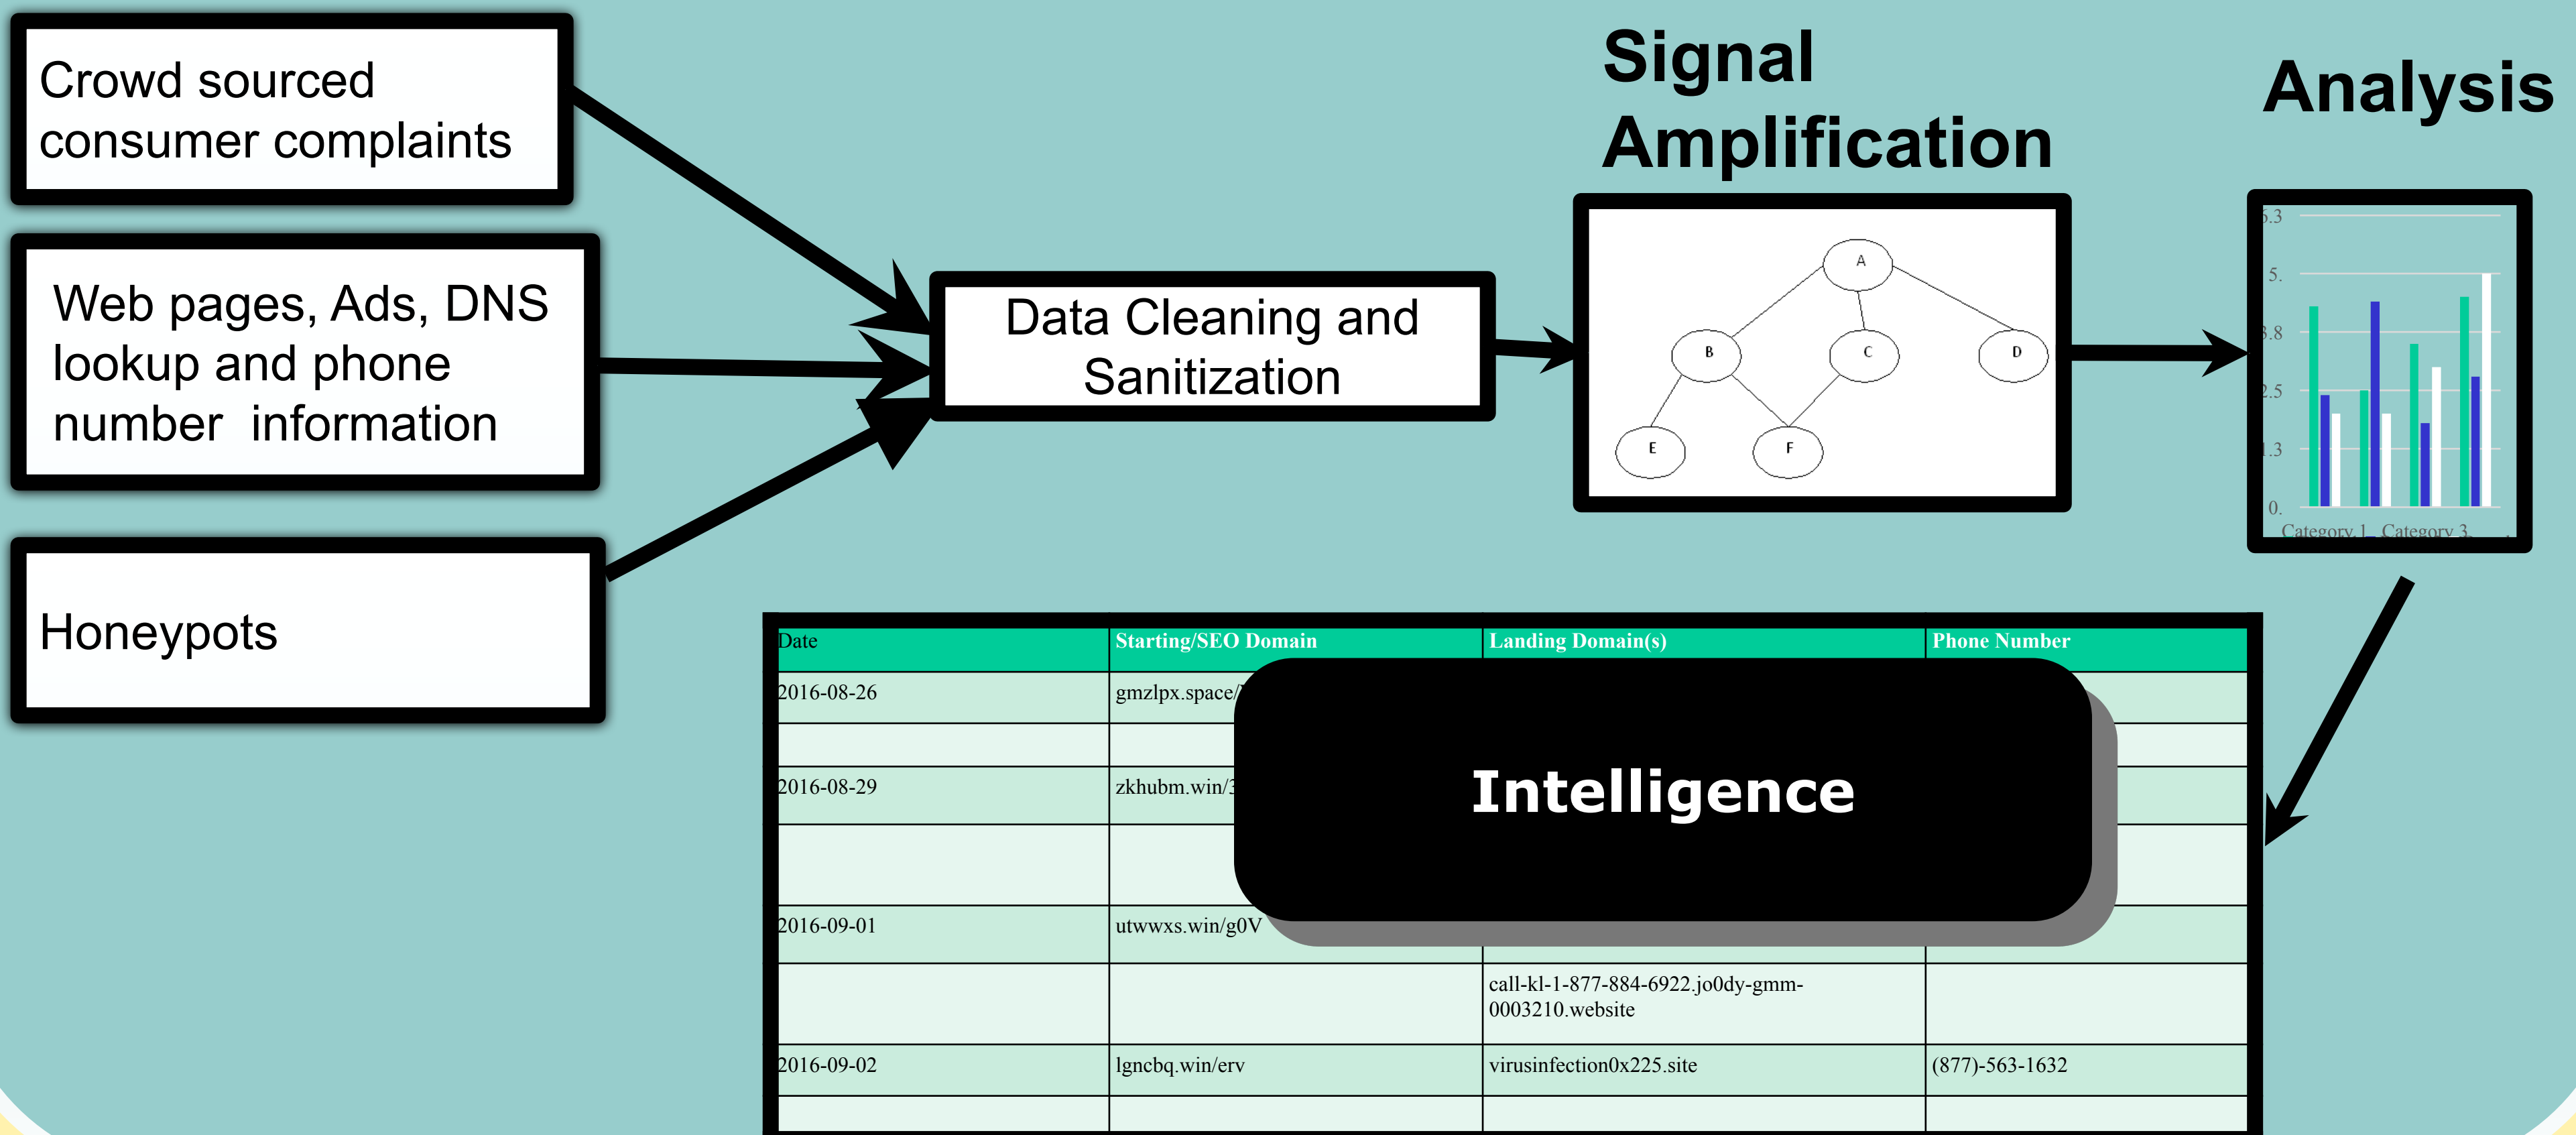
Crowd sourced consumer complaints

Web pages, Ads, DNS lookup and phone number information

Honeypots

Data Cleaning and Sanitization

Signal Amplification

A
B
C
D
E
F

Analysis

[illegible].3
5.
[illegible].8
2.5
1.3
0.
Category 1 Category 3

| Date | Starting/SEO Domain | Landing Domain(s) | Phone Number |
|---|---|---|---|
| 2016-08-26 | gmzlpx.space/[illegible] | | |
| | | | |
| 2016-08-29 | zkhubm.win/3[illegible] | | |
| | | | |
| 2016-09-01 | utwwxs.win/g0V | | |
| | | call-kl-1-877-884-6922.jo0dy-gmm-0003210.website | |
| 2016-09-02 | lgncbq.win/erv | virusinfection0x225.site | (877)-563-1632 |

Intelligence